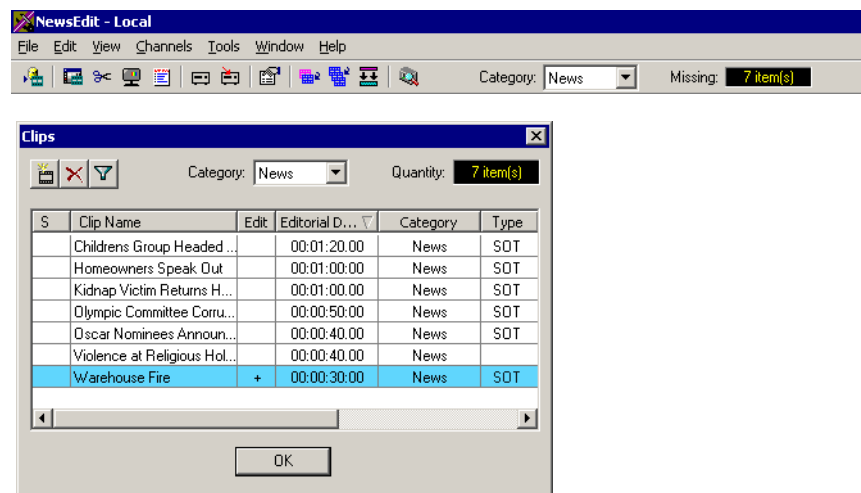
NewsEdit - Local

File Edit View Channels Tools Window Help

Category: News Missing: 7 item(s)

Clips

Category: News Quantity: 7 item(s)

| S | Clip Name | Edit | Editorial D... | Category | Type |
|---|---|---|---|---|---|
| | Childrens Group Headed ... | | 00:01:20.00 | News | SOT |
| | Homeowners Speak Out | | 00:01:00.00 | News | SOT |
| | Kidnap Victim Returns H... | | 00:01:00.00 | News | SOT |
| | Olympic Committee Corru... | | 00:00:50.00 | News | SOT |
| | Oscar Nominees Announ... | | 00:00:40.00 | News | SOT |
| | Violence at Religious Hol... | | 00:00:40.00 | News | |
| | Warehouse Fire | + | 00:00:30.00 | News | SOT |

OK